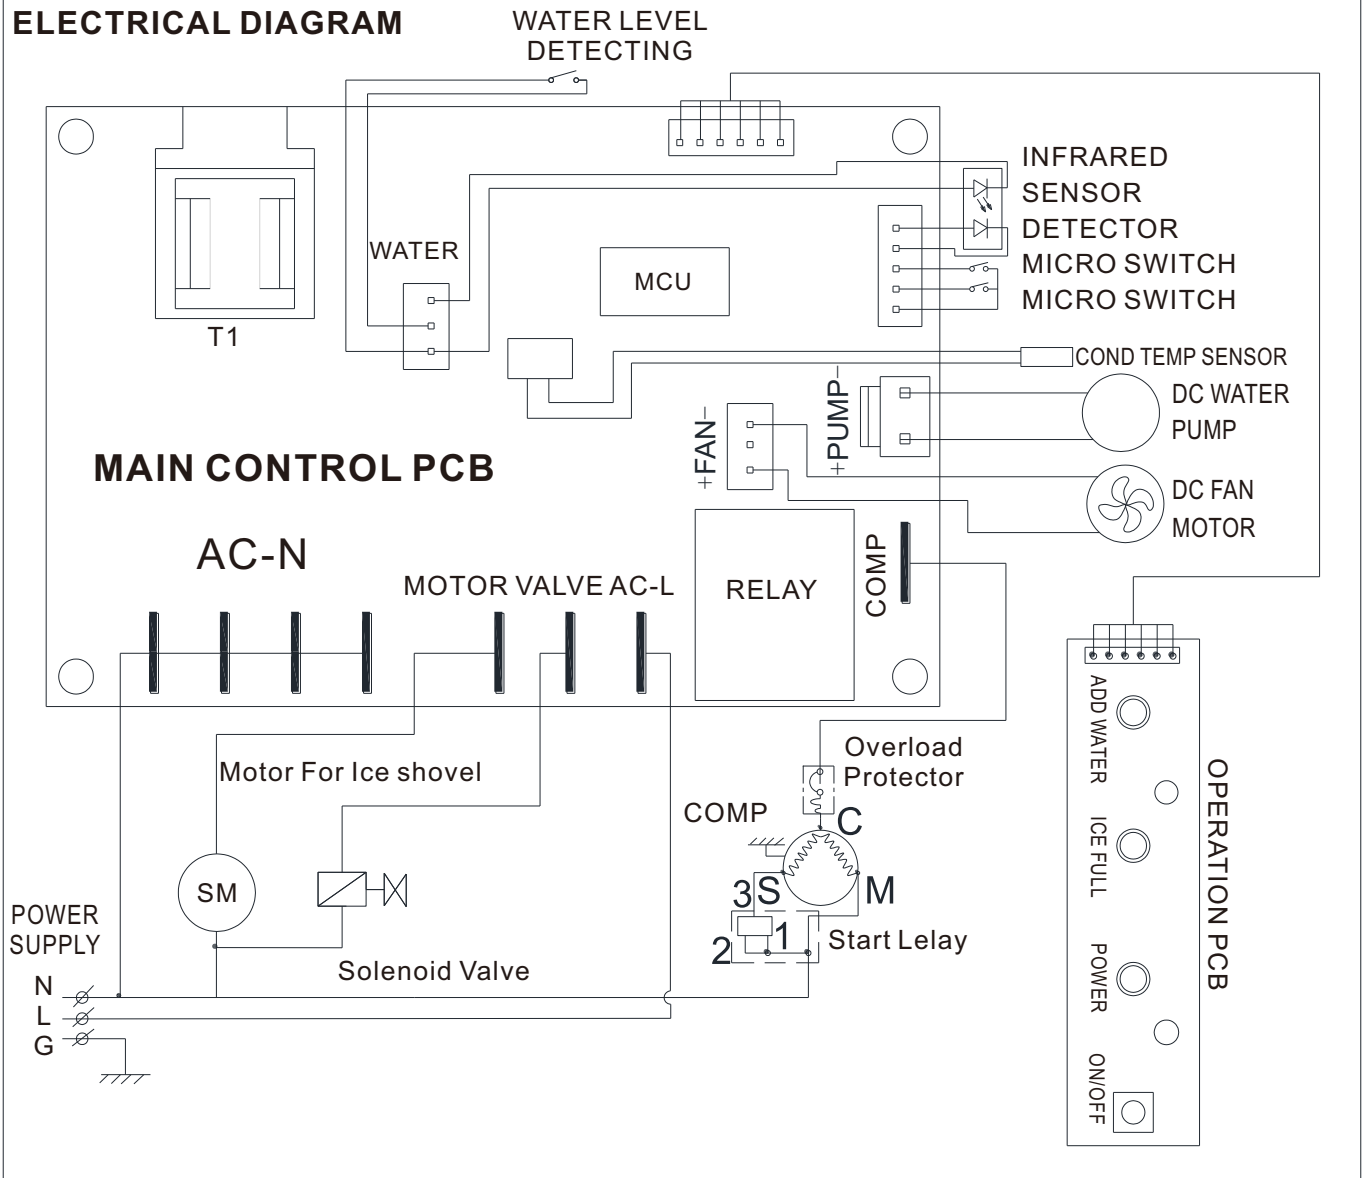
ELECTRICAL DIAGRAM

WATER LEVEL DETECTING

INFRARED SENSOR DETECTOR

MICRO SWITCH

MICRO SWITCH

WATER

MCU

T1

COND TEMP SENSOR

DC WATER PUMP

-PUMP+

-FAN+

DC FAN MOTOR

MAIN CONTROL PCB

AC-N

MOTOR VALVE AC-L

RELAY

COMP

Overload Protector

Motor For Ice shovel

COMP

C

SM

3 S

M

POWER SUPPLY

2

1

Start Lelay

Solenoid Valve

N

L

G

ADD WATER

ICE FULL

POWER

ON/OFF

OPERATION PCB